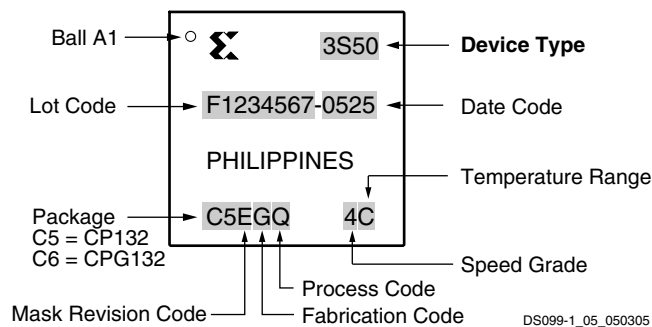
Ball A1

3S50

Device Type

Lot Code

F1234567-0525

Date Code

PHILIPPINES

Temperature Range

Package
C5 = CP132
C6 = CPG132

C5EGQ

4C

Speed Grade

Process Code

Mask Revision Code

Fabrication Code

DS099-1_05_050305